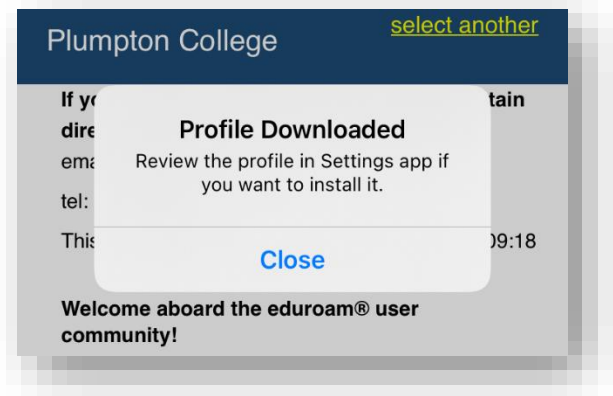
Plumpton College

select another

If yo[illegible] tain dire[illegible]

ema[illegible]

tel: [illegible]

This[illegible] 09:18

Profile Downloaded

Review the profile in Settings app if you want to install it.

Close

Welcome aboard the eduroam® user community!